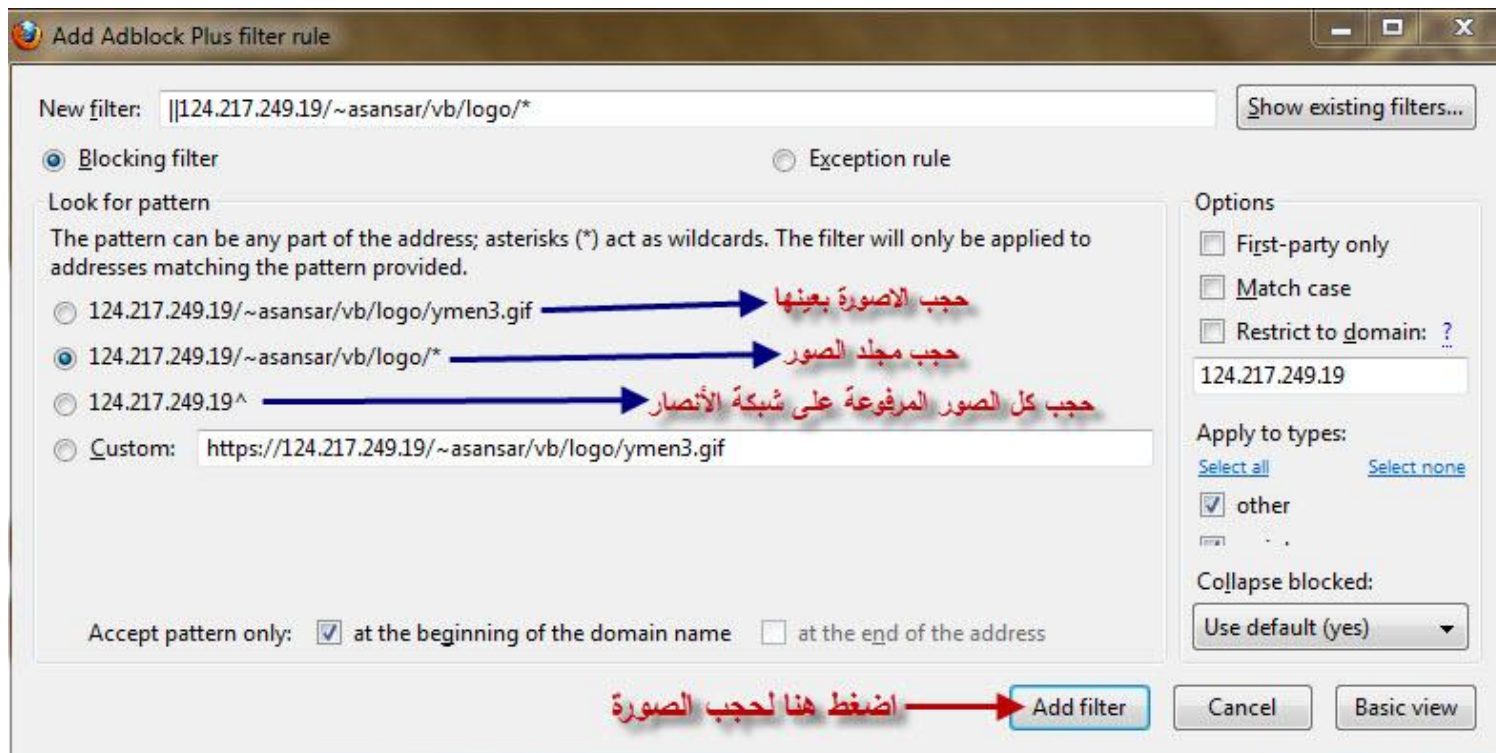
Add Adblock Plus filter rule

New filter: ||124.217.249.19/~asansar/vb/logo/*

Show existing filters...

Blocking filter

Exception rule

Look for pattern

The pattern can be any part of the address; asterisks (*) act as wildcards. The filter will only be applied to addresses matching the pattern provided.

124.217.249.19/~asansar/vb/logo/ymen3.gif

حجب الاصورة بعينها

124.217.249.19/~asansar/vb/logo/*

حجب مجلد الصور

124.217.249.19^

حجب كل الصور المرفوعة على شبكة الأنصار

Custom: https://124.217.249.19/~asansar/vb/logo/ymen3.gif

Accept pattern only: at the beginning of the domain name at the end of the address

Options

First-party only

Match case

Restrict to domain: ?

124.217.249.19

Apply to types:

Select all Select none

other

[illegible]

Collapse blocked:

Use default (yes)

اضغط هنا لحجب الصورة

Add filter

Cancel

Basic view